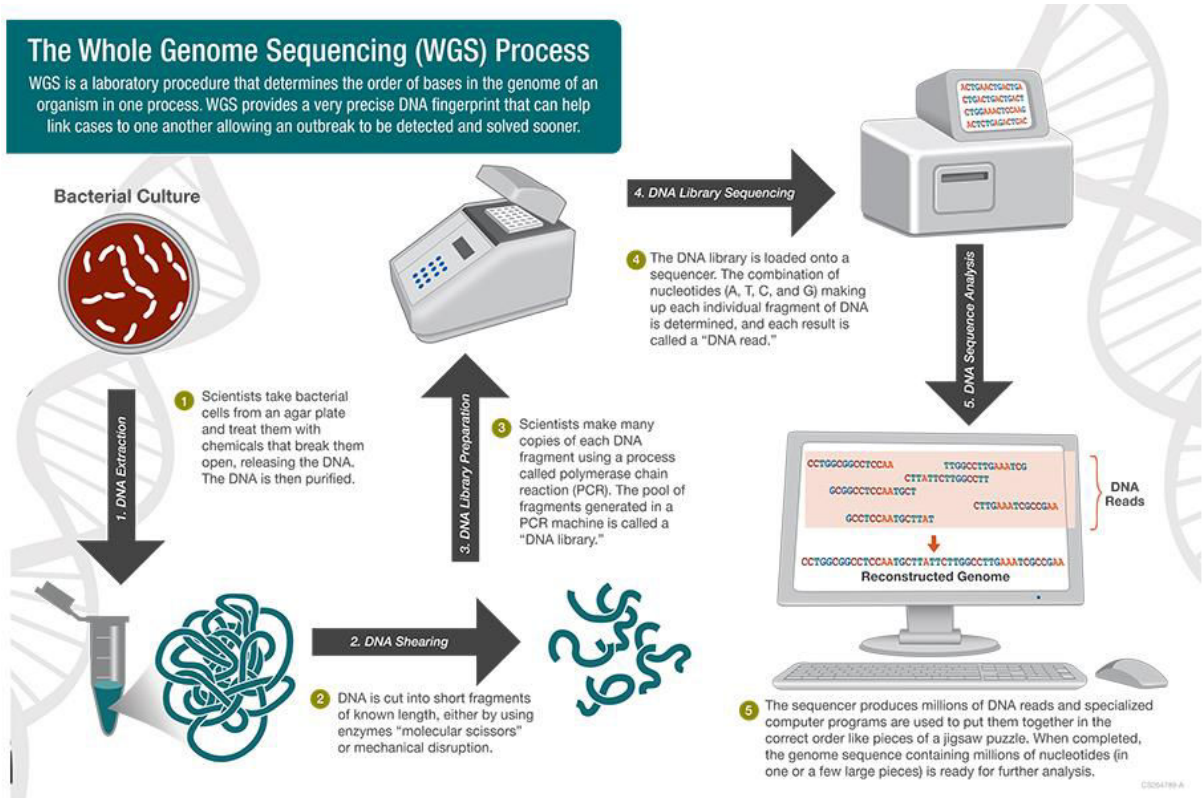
The Whole Genome Sequencing (WGS) Process

WGS is a laboratory procedure that determines the order of bases in the genome of an organism in one process. WGS provides a very precise DNA fingerprint that can help link cases to one another allowing an outbreak to be detected and solved sooner.

Bacterial Culture

1. DNA Extraction

1 Scientists take bacterial cells from an agar plate and treat them with chemicals that break them open, releasing the DNA. The DNA is then purified.

2. DNA Shearing

2 DNA is cut into short fragments of known length, either by using enzymes "molecular scissors" or mechanical disruption.

3. DNA Library Preparation

3 Scientists make many copies of each DNA fragment using a process called polymerase chain reaction (PCR). The pool of fragments generated in a PCR machine is called a "DNA library."

4. DNA Library Sequencing

ACTGAACTGACTGA
CTGACTGACTGACT
CTGGAAACTCCAAG
ACTCTGAGACTCAC

4 The DNA library is loaded onto a sequencer. The combination of nucleotides (A, T, C, and G) making up each individual fragment of DNA is determined, and each result is called a "DNA read."

5. DNA Sequence Analysis

CCTGGCGGCCTCCAA
TTGGCCTTGAAATCG
CTTATTCTTGGCCTT
GCGGCCTCCAATGCT
CTTGAAATCGCCGAA
GCCTCCAATGCTTAT

DNA Reads

CCTGGCGGCCTCCAATGCTTATTCTTGGCCTTGAAATCGCCGAA
Reconstructed Genome

5 The sequencer produces millions of DNA reads and specialized computer programs are used to put them together in the correct order like pieces of a jigsaw puzzle. When completed, the genome sequence containing millions of nucleotides (in one or a few large pieces) is ready for further analysis.

CS264789-A